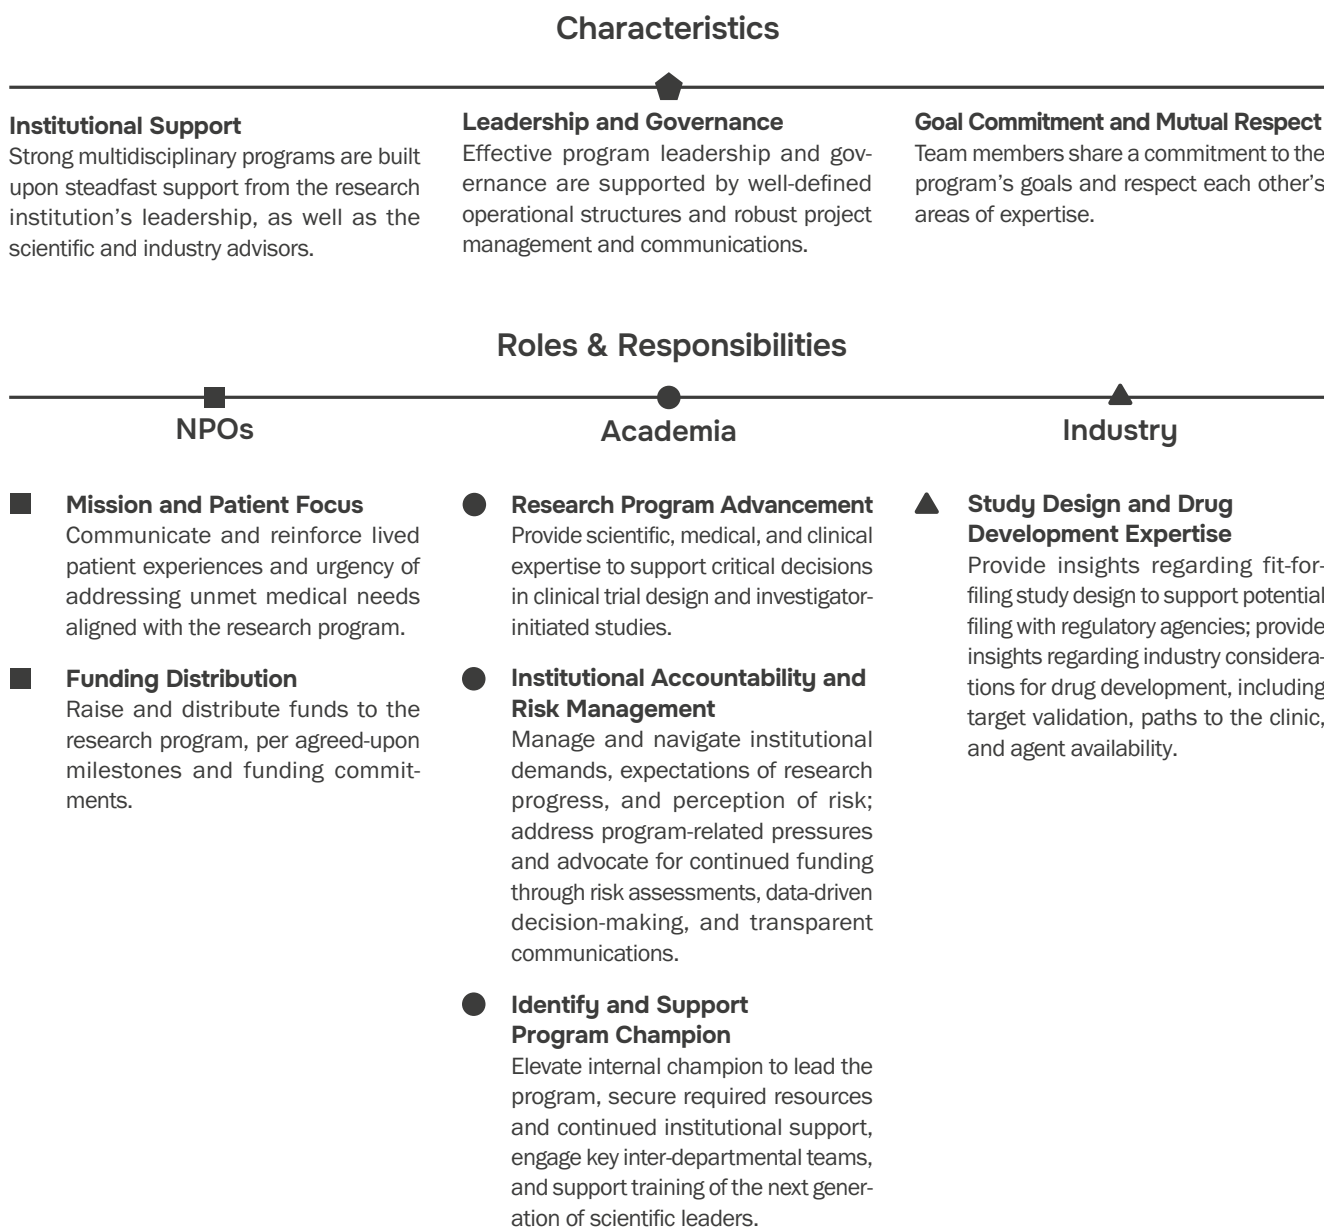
Characteristics

Institutional Support
Strong multidisciplinary programs are built upon steadfast support from the research institution's leadership, as well as the scientific and industry advisors.

Leadership and Governance
Effective program leadership and governance are supported by well-defined operational structures and robust project management and communications.

Goal Commitment and Mutual Respect
Team members share a commitment to the program's goals and respect each other's areas of expertise.

Roles & Responsibilities

NPOs

Mission and Patient Focus
Communicate and reinforce lived patient experiences and urgency of addressing unmet medical needs aligned with the research program.

Funding Distribution
Raise and distribute funds to the research program, per agreed-upon milestones and funding commitments.

Academia

Research Program Advancement
Provide scientific, medical, and clinical expertise to support critical decisions in clinical trial design and investigator-initiated studies.

Institutional Accountability and Risk Management
Manage and navigate institutional demands, expectations of research progress, and perception of risk; address program-related pressures and advocate for continued funding through risk assessments, data-driven decision-making, and transparent communications.

Identify and Support Program Champion
Elevate internal champion to lead the program, secure required resources and continued institutional support, engage key inter-departmental teams, and support training of the next generation of scientific leaders.

Industry

Study Design and Drug Development Expertise
Provide insights regarding fit-for-filing study design to support potential filing with regulatory agencies; provide insights regarding industry considerations for drug development, including target validation, paths to the clinic, and agent availability.